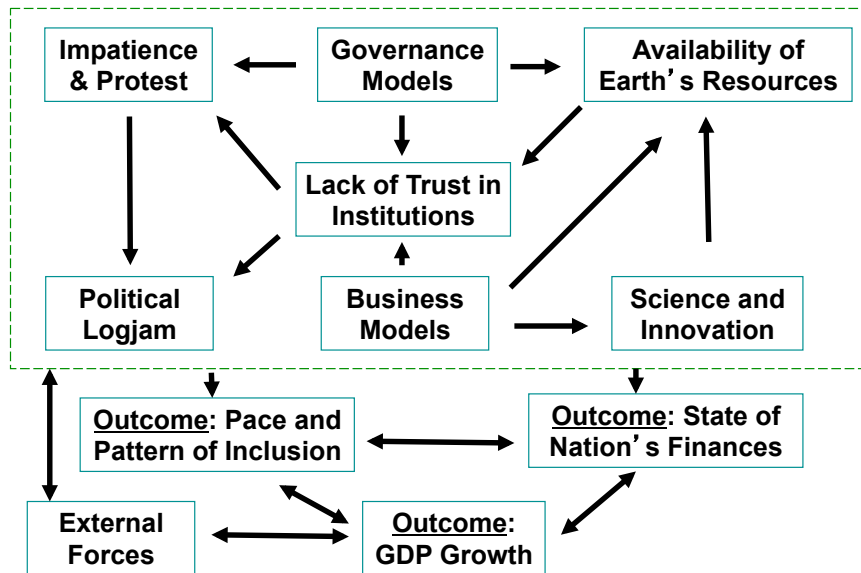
Impatience & Protest

Governance Models

Availability of Earth's Resources

Lack of Trust in Institutions

Political Logjam

Business Models

Science and Innovation

Outcome: Pace and Pattern of Inclusion

Outcome: State of Nation's Finances

External Forces

Outcome: GDP Growth